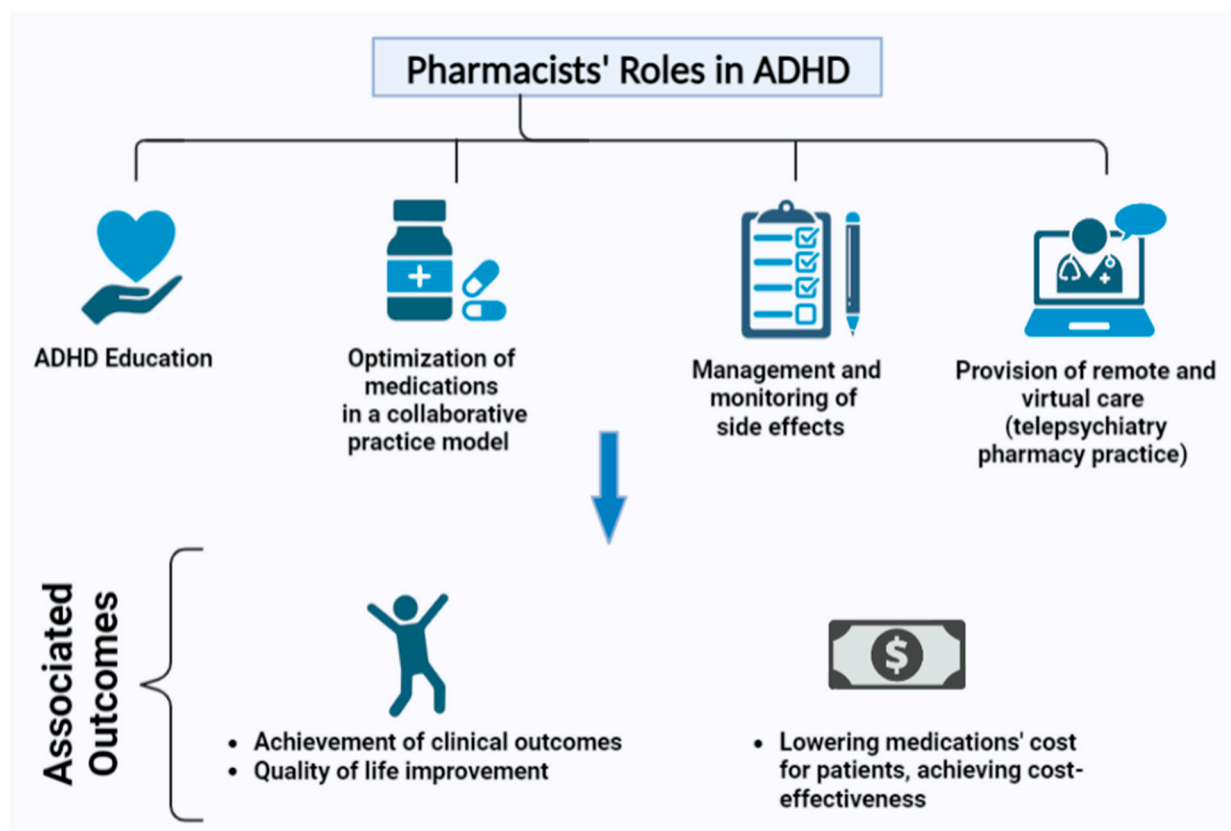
Pharmacists' Roles in ADHD

ADHD Education

Optimization of medications in a collaborative practice model

Management and monitoring of side effects

Provision of remote and virtual care (telepsychiatry pharmacy practice)

Associated Outcomes

$

• Achievement of clinical outcomes
• Quality of life improvement

• Lowering medications' cost for patients, achieving cost-effectiveness